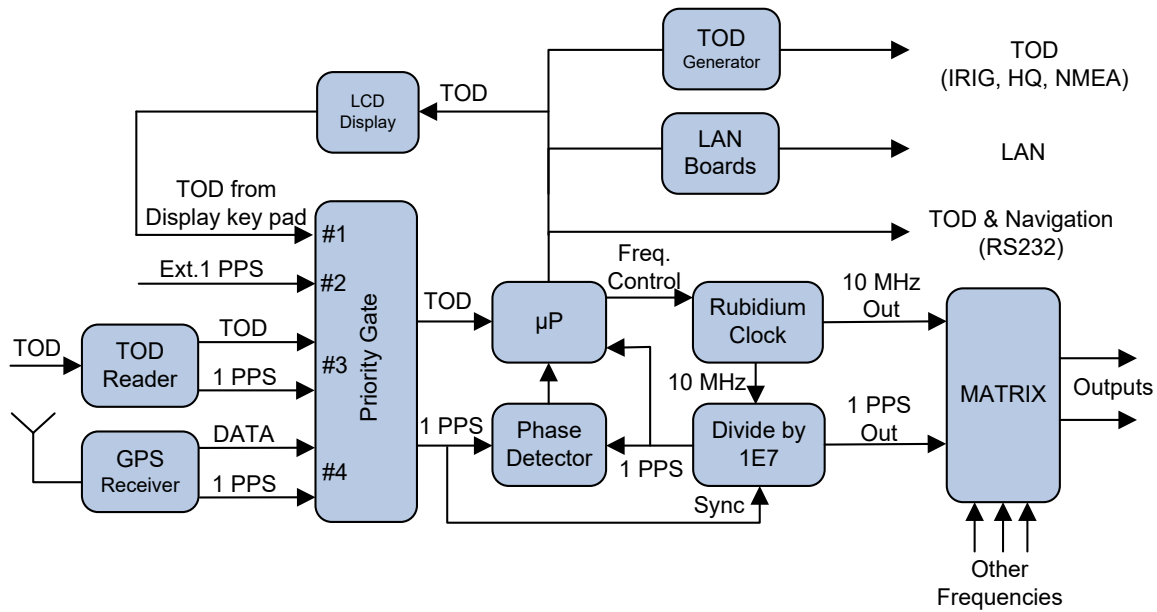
TOD Generator

TOD (IRIG, HQ, NMEA)

LCD Display

TOD

LAN Boards

LAN

TOD from Display key pad

TOD & Navigation (RS232)

#1

Ext.1 PPS

#2

Freq. Control

10 MHz Out

TOD

μP

Rubidium Clock

TOD

TOD

TOD Reader

#3

Priority Gate

1 PPS

10 MHz

MATRIX

Outputs

DATA

1 PPS

Phase Detector

Divide by 1E7

1 PPS Out

GPS Receiver

#4

1 PPS

1 PPS

Sync

Other Frequencies